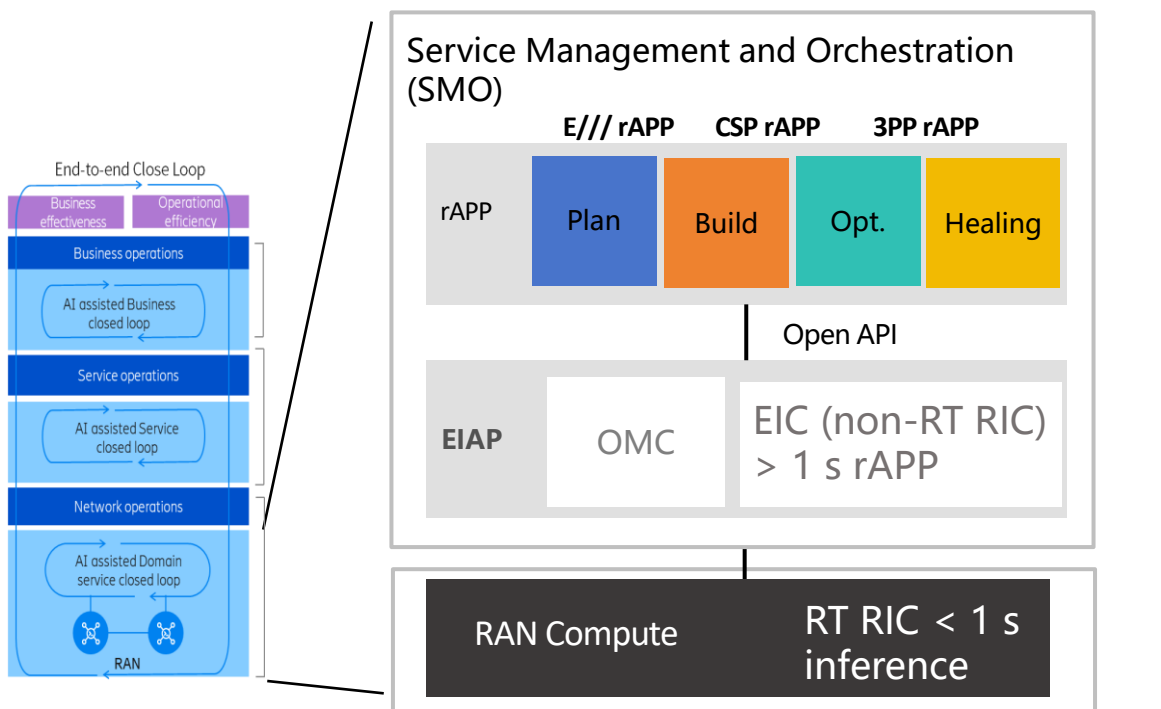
End-to-end Close Loop

Business effectiveness

Operational efficiency

Business operations

AI assisted Business closed loop

Service operations

AI assisted Service closed loop

Network operations

AI assisted Domain service closed loop

RAN

Service Management and Orchestration (SMO)

E/// rAPP

CSP rAPP

3PP rAPP

rAPP

Plan

Build

Opt.

Healing

Open API

EIAP

OMC

EIC (non-RT RIC) > 1 s rAPP

RAN Compute

RT RIC < 1 s inference